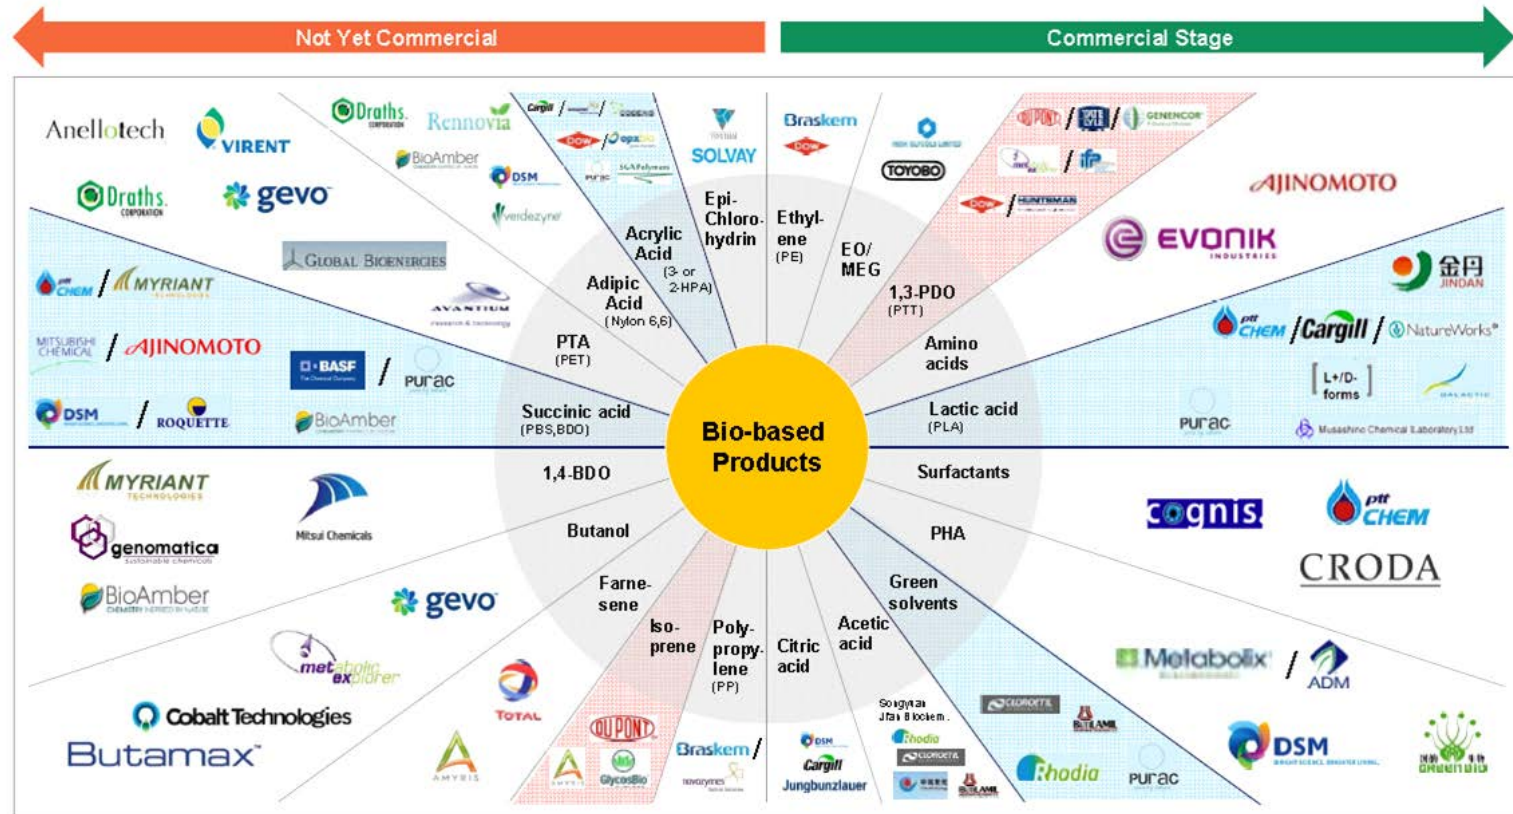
Not Yet Commercial

Commercial Stage

Bio-based Products

Anellotech
VIRENT
Draths
gevo
Draths
Rennovia
BioAmber
GLOBAL BIOENERGIES
AVANTIUM
DSM
verdezyne
ptt CHEM / MYRIANT
MITSUBISHI CHEMICAL / AJINOMOTO
BASF / purac
DSM / ROQUETTE
BioAmber
Cargill
DOW
opxbio
SOLVAY
Braskem
DOW
TOYOBO
DUPONT / GENENCOR
ifp
DOW / HUNTSMAN
AJINOMOTO
EVONIK INDUSTRIES
金丹 JINDAN
ptt CHEM / Cargill / NatureWorks
[ L+/D- forms ]
purac
Musashino Chemical Laboratory Ltd

Acrylic Acid (3- or 2-HPA)
Epi-Chloro-hydrin
Ethyl-ene (PE)
EO/ MEG
1,3-PDO (PTT)
Adipic Acid (Nylon 6,6)
PTA (PET)
Amino acids
Succinic acid (PBS,BDO)
Lactic acid (PLA)
1,4-BDO
Surfactants
Butanol
PHA
Farne-sene
Green solvents
Iso-prene
Poly-propy-lene (PP)
Citric acid
Acetic acid

MYRIANT
genomatica
BioAmber
Mitsui Chemicals
gevo
metabolic explorer
Cobalt Technologies
Butamax
AMYRIS
TOTAL
DUPONT
AMYRIS
GlycosBio
Braskem /
novozymes
DSM
Cargill
Jungbunzlauer
Songyuan Jilin Biochem.
Rhodia
Rhodia
purac
cognis
ptt CHEM
CRODA
Metabolix / ADM
DSM